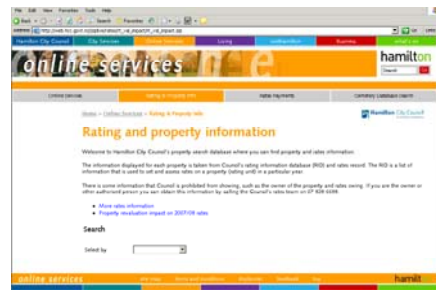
File Edit View Favorites Tools Help

Search Favorites

Address http://web.hcc.govt.nz/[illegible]

Go Links

Hamilton City Council | City Services | Online Services | Living | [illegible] | Business | what's on

online services

hamilton

Search Go

Online Services | Rating & Property Info | Rates Payments | Cemetery Database Search

Home > Online Services > Rating & Property Info

Hamilton City Council

Rating and property information

Welcome to Hamilton City Council's property search database where you can find property and rates information.

The information displayed for each property is taken from Council's rating information database (RID) and rates record. The RID is a list of information that is used to set and assess rates on a property (rating unit) in a particular year.

There is some information that Council is prohibited from showing, such as the owner of the property and rates owing. If you are the owner or other authorised person you can obtain this information by calling the Council's rates team on 07 838 6598.

• More rates information
• Property revaluation impact on 2007/08 rates

Search

Select by

online services | site map | terms and conditions | disclaimer | feedback | faq | hamilt